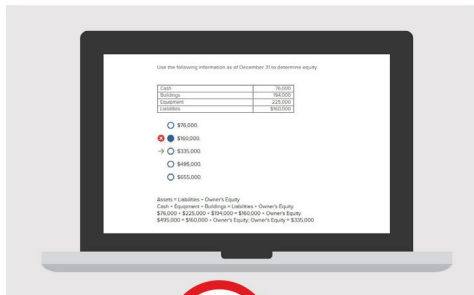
Use the following information as of December 31 to determine equity.

| Cash | 76,000 |
|---|---|
| Buildings | 194,000 |
| Equipment | 225,000 |
| Liabilities | $160,000 |

$76,000.

$160,000.

$335,000.

$495,000.

$655,000.

Assets = Liabilities + Owner's Equity
Cash + Equipment + Buildings = Liabilities + Owner's Equity
$76,000 + $225,000 + $194,000 = $160,000 + Owner's Equity
$495,000 = $160,000 + Owner's Equity; Owner's Equity = $335,000